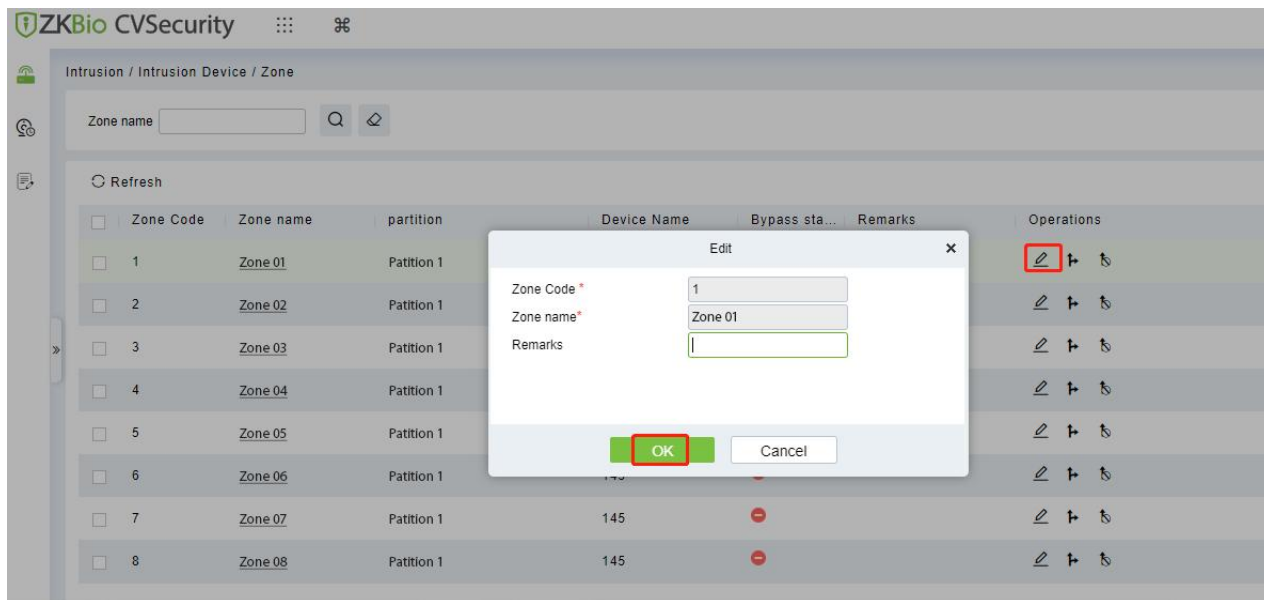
ZKBio CVSecurity

Intrusion / Intrusion Device / Zone

Zone name

Refresh

| Zone Code | Zone name | partition | Device Name | Bypass sta... | Remarks | Operations |
|---|---|---|---|---|---|---|
| 1 | Zone 01 | Patition 1 | | | | |
| 2 | Zone 02 | Patition 1 | | | | |
| 3 | Zone 03 | Patition 1 | | | | |
| 4 | Zone 04 | Patition 1 | | | | |
| 5 | Zone 05 | Patition 1 | | | | |
| 6 | Zone 06 | Patition 1 | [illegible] | | | |
| 7 | Zone 07 | Patition 1 | 145 | | | |
| 8 | Zone 08 | Patition 1 | 145 | | | |

Edit

Zone Code *
1
Zone name*
Zone 01
Remarks

OK
Cancel